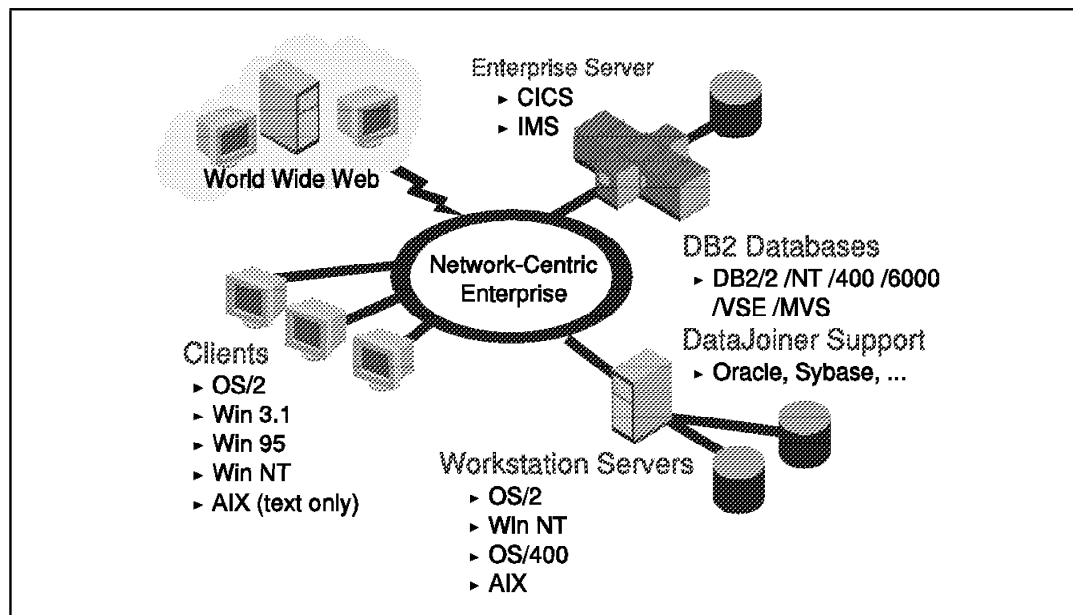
Enterprise Server
► CICS
► IMS

World Wide Web

Network-Centric Enterprise

DB2 Databases
► DB2/2 /NT /400 /6000 /VSE /MVS

DataJoiner Support
► Oracle, Sybase, ...

Clients
► OS/2
► Win 3.1
► Win 95
► Win NT
► AIX (text only)

Workstation Servers
► OS/2
► Win NT
► OS/400
► AIX